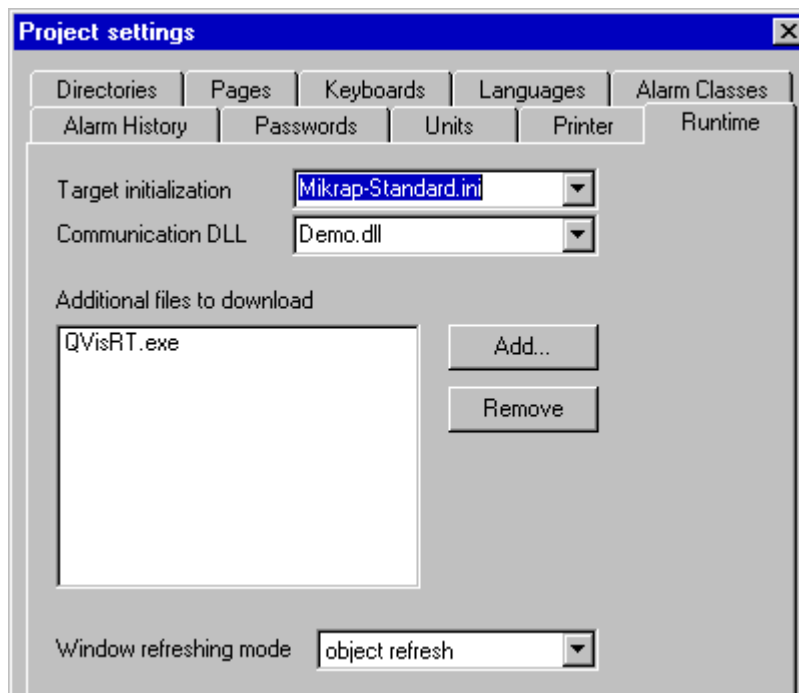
Project settings

Directories | Pages | Keyboards | Languages | Alarm Classes
Alarm History | Passwords | Units | Printer | Runtime

Target initialization Mikrap-Standard.ini
Communication DLL Demo.dll

Additional files to download
QVisRT.exe
Add...
Remove

Window refreshing mode object refresh